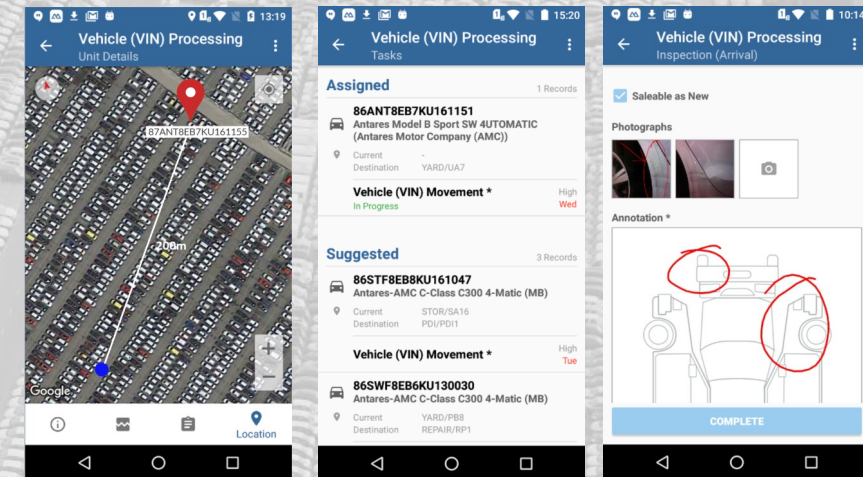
13:19

Vehicle (VIN) Processing
Unit Details

87ANT8EB7KU161155

206m

Google

Location

15:20

Vehicle (VIN) Processing
Tasks

Assigned
1 Records

86ANT8EB7KU161151
Antares Model B Sport SW 4UTOMATIC (Antares Motor Company (AMC))

Current -
Destination YARD/UA7

Vehicle (VIN) Movement *
In Progress
High
Wed

Suggested
3 Records

86STF8EB8KU161047
Antares-AMC C-Class C300 4-Matic (MB)

Current STOR/SA16
Destination PDI/PDI1

Vehicle (VIN) Movement *
High
Tue

86SWF8EB6KU130030
Antares-AMC C-Class C300 4-Matic (MB)

Current YARD/PB8
Destination REPAIR/RP1

10:41

Vehicle (VIN) Processing
Inspection (Arrival)

Saleable as New

Photographs

Annotation *

COMPLETE